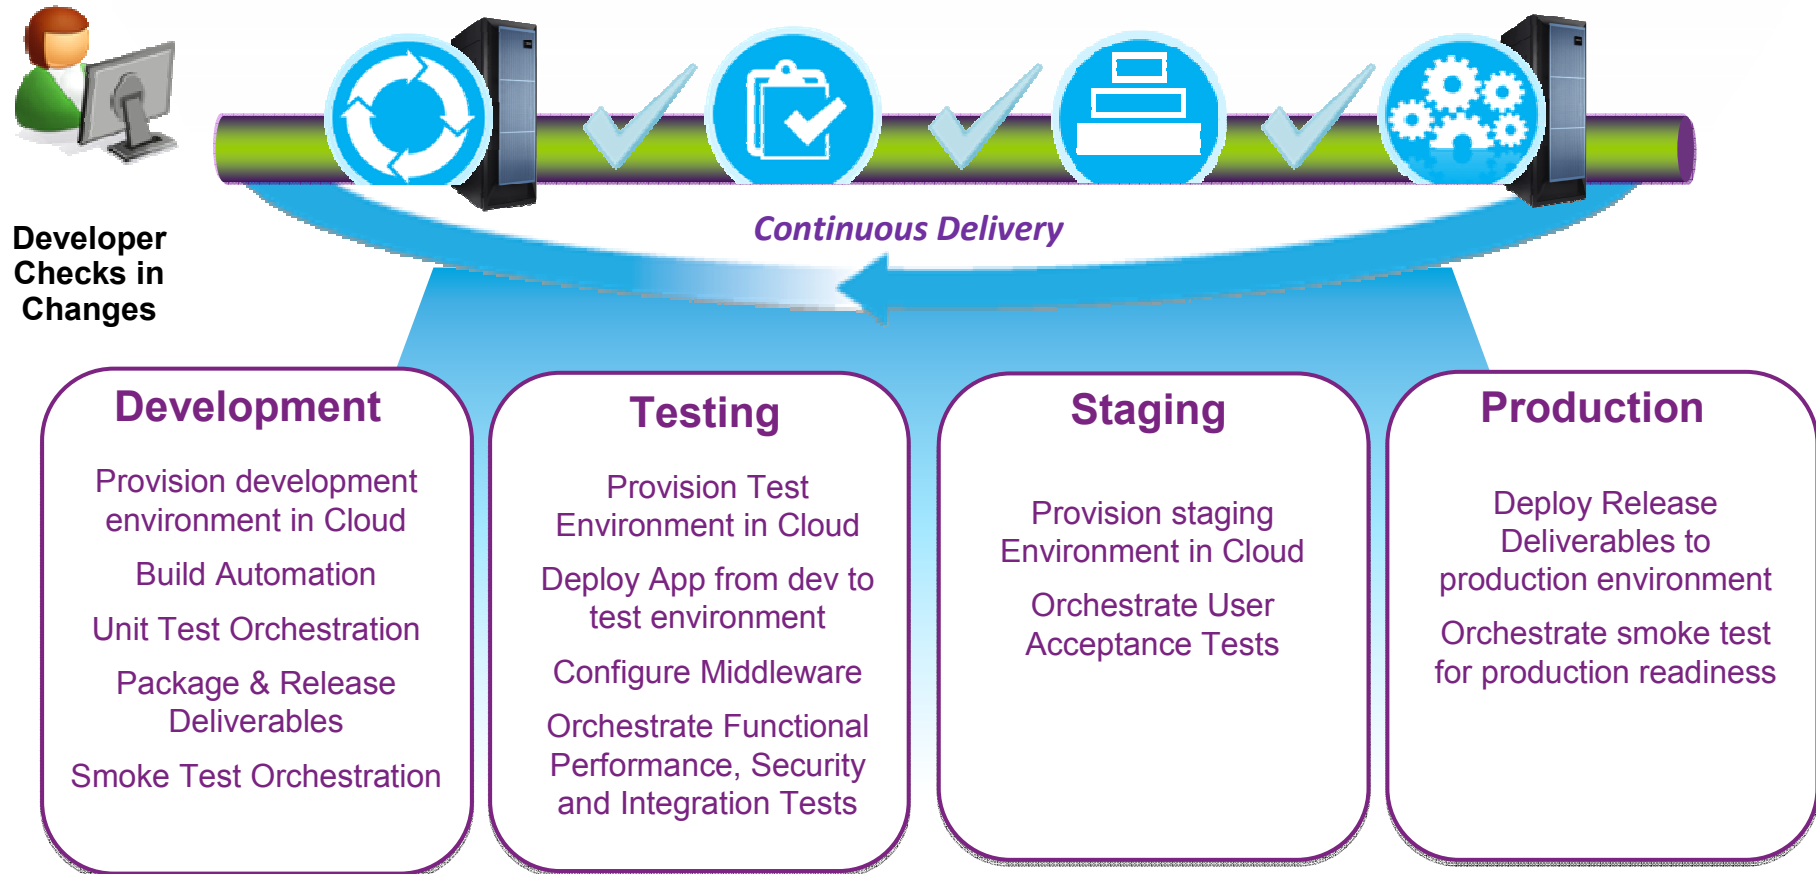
Developer Checks in Changes

Continuous Delivery

Development

Provision development environment in Cloud

Build Automation

Unit Test Orchestration

Package & Release Deliverables

Smoke Test Orchestration

Testing

Provision Test Environment in Cloud

Deploy App from dev to test environment

Configure Middleware

Orchestrate Functional Performance, Security and Integration Tests

Staging

Provision staging Environment in Cloud

Orchestrate User Acceptance Tests

Production

Deploy Release Deliverables to production environment

Orchestrate smoke test for production readiness